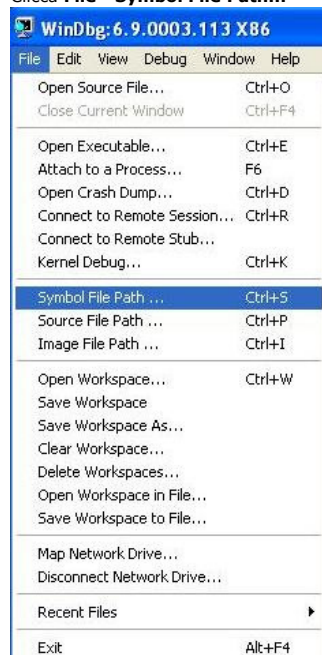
Click File - Symbol File Path.

WinDbg:6.9.0003.113 X86
File Edit View Debug Window Help

Open Source File... Ctrl+O
Close Current Window Ctrl+F4

Open Executable... Ctrl+E
Attach to a Process... F6
Open Crash Dump... Ctrl+D
Connect to Remote Session... Ctrl+R
Connect to Remote Stub...
Kernel Debug... Ctrl+K

Symbol File Path ... Ctrl+S
Source File Path ... Ctrl+P
Image File Path ... Ctrl+I

Open Workspace... Ctrl+W
Save Workspace
Save Workspace As...
Clear Workspace...
Delete Workspaces...
Open Workspace in File...
Save Workspace to File...

Map Network Drive...
Disconnect Network Drive...

Recent Files

Exit Alt+F4